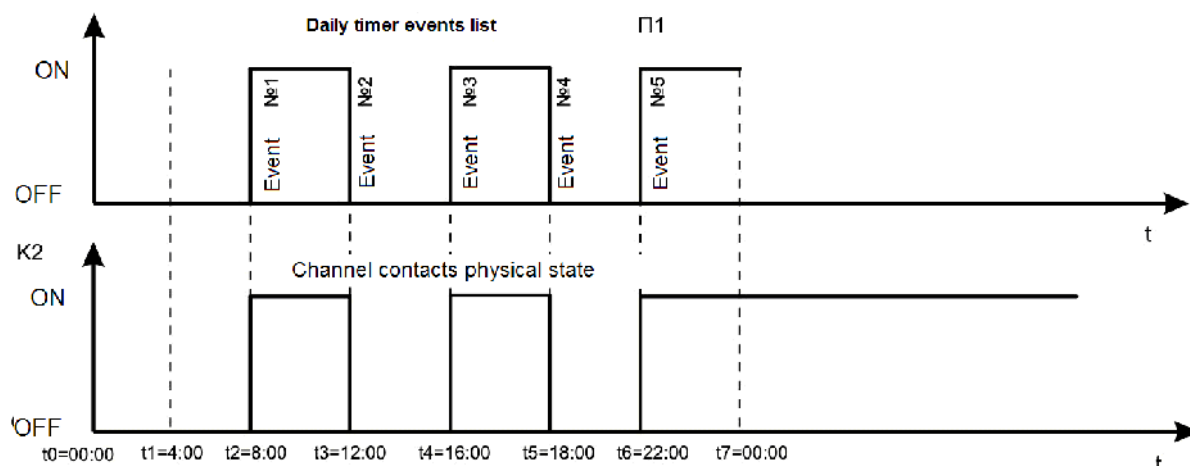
Daily timer events list

П1

ON

OFF

Event №1

Event №2

Event №3

Event №4

Event №5

t

K2

Channel contacts physical state

ON

'OFF

t0=00:00 t1=4:00 t2=8:00 t3=12:00 t4=16:00 t5=18:00 t6=22:00 t7=00:00

t